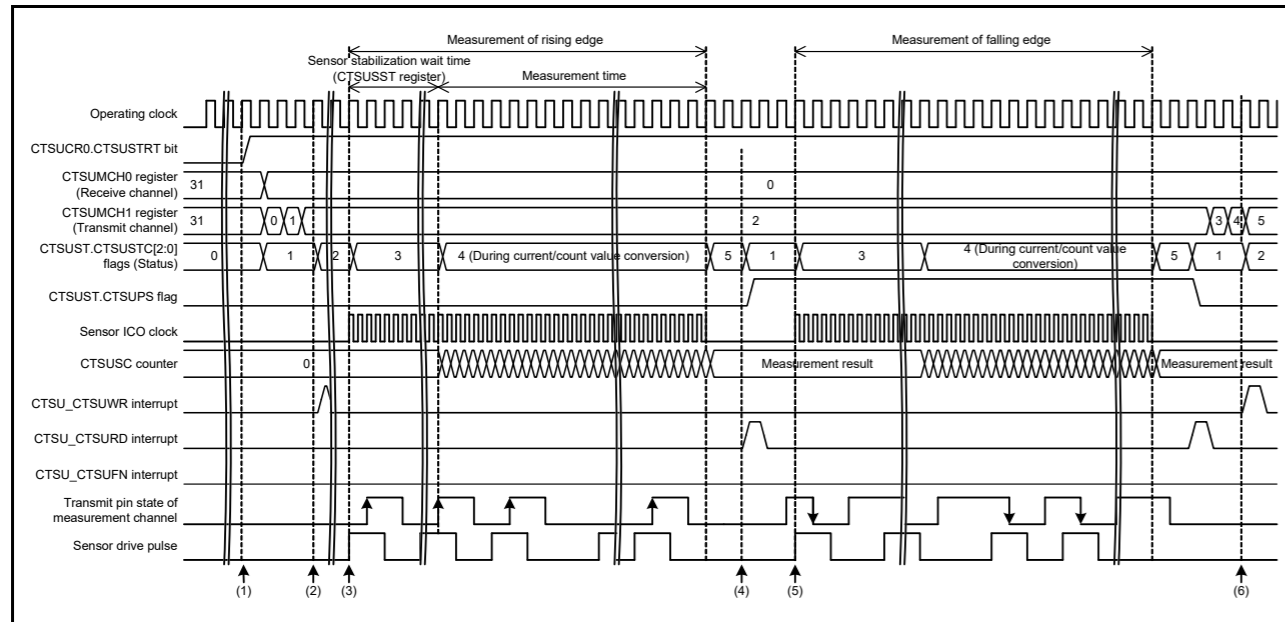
Measurement of rising edge

Measurement of falling edge

Sensor stabilization wait time (CTSUSST register)

Measurement time

Operating clock

CTSUCR0.CTSUSTRT bit

CTSUMCH0 register (Receive channel)

31

0

CTSUMCH1 register (Transmit channel)

31

0

1

2

3

4

5

CTSUST.CTSUSTC[2:0] flags (Status)

0

1

2

3

4 (During current/count value conversion)

5

1

3

4 (During current/count value conversion)

5

1

2

CTSUST.CTSUPS flag

Sensor ICO clock

CTSUSC counter

0

Measurement result

Measurement result

CTSU_CTSUWR interrupt

CTSU_CTSURD interrupt

CTSU_CTSUFN interrupt

Transmit pin state of measurement channel

Sensor drive pulse

(1)

(2)

(3)

(4)

(5)

(6)